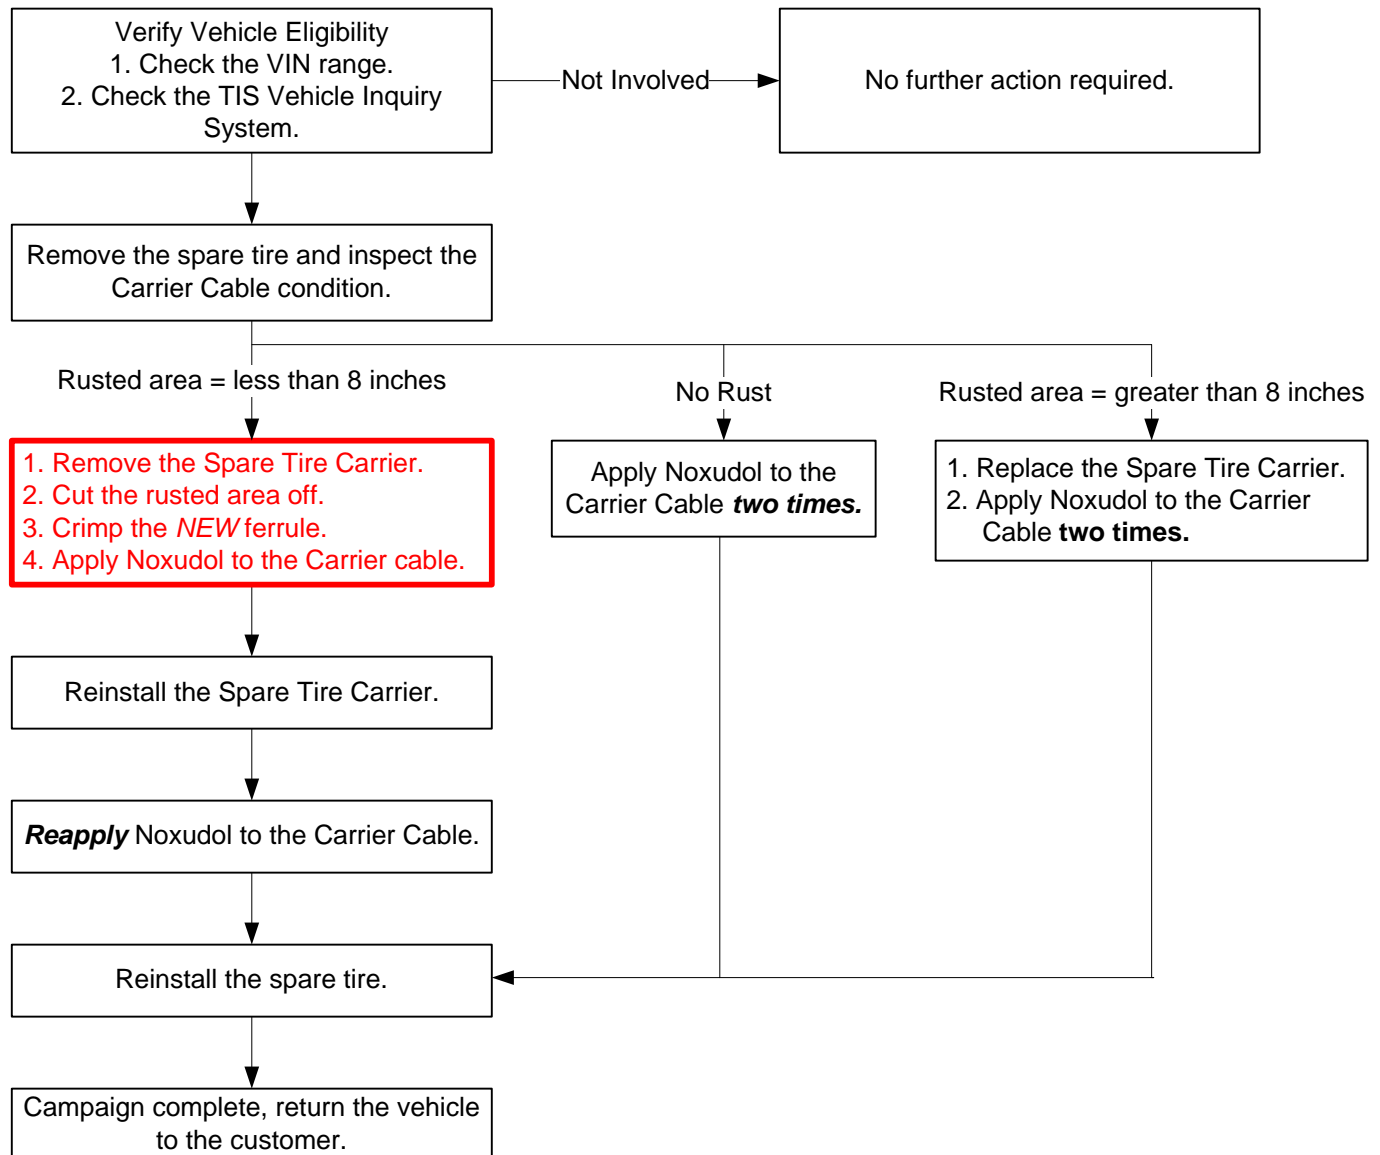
Verify Vehicle Eligibility
1. Check the VIN range.
2. Check the TIS Vehicle Inquiry System.

Not Involved

No further action required.

Remove the spare tire and inspect the Carrier Cable condition.

Rusted area = less than 8 inches

No Rust

Rusted area = greater than 8 inches

1. Remove the Spare Tire Carrier.
2. Cut the rusted area off.
3. Crimp the *NEW* ferrule.
4. Apply Noxudol to the Carrier cable.

Apply Noxudol to the Carrier Cable ***two times.***

1. Replace the Spare Tire Carrier.
2. Apply Noxudol to the Carrier Cable **two times.**

Reinstall the Spare Tire Carrier.

***Reapply*** Noxudol to the Carrier Cable.

Reinstall the spare tire.

Campaign complete, return the vehicle to the customer.